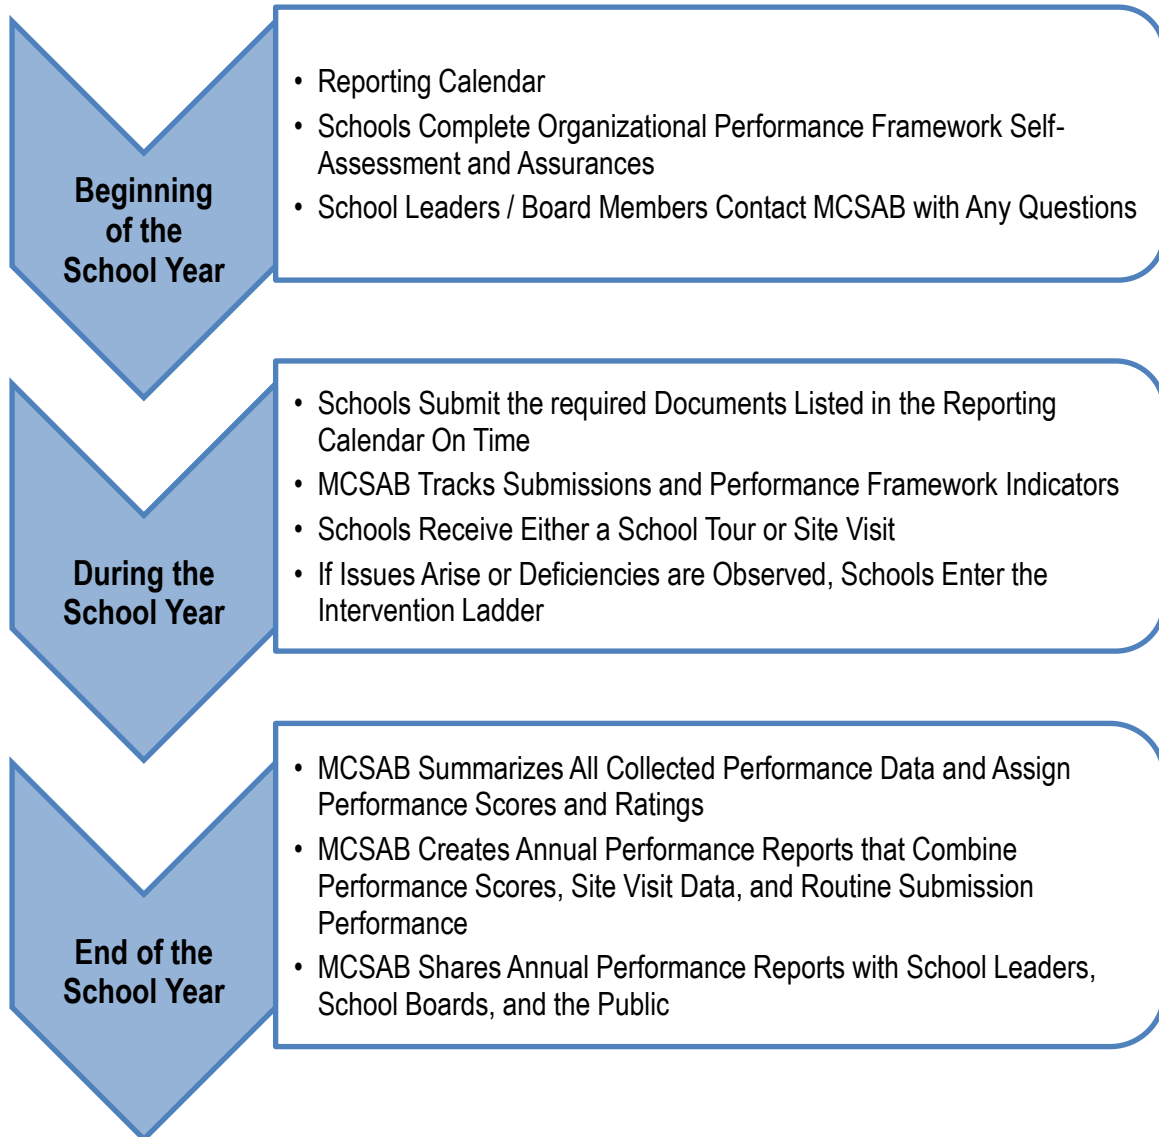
Beginning of the School Year

• Reporting Calendar
• Schools Complete Organizational Performance Framework Self-Assessment and Assurances
• School Leaders / Board Members Contact MCSAB with Any Questions

During the School Year

• Schools Submit the required Documents Listed in the Reporting Calendar On Time
• MCSAB Tracks Submissions and Performance Framework Indicators
• Schools Receive Either a School Tour or Site Visit
• If Issues Arise or Deficiencies are Observed, Schools Enter the Intervention Ladder

End of the School Year

• MCSAB Summarizes All Collected Performance Data and Assign Performance Scores and Ratings
• MCSAB Creates Annual Performance Reports that Combine Performance Scores, Site Visit Data, and Routine Submission Performance
• MCSAB Shares Annual Performance Reports with School Leaders, School Boards, and the Public